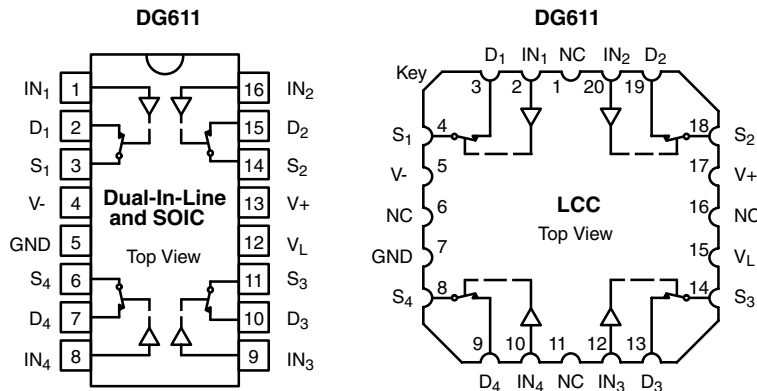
DG611

$IN_1$ 1
$D_1$ 2
$S_1$ 3
V- 4
GND 5
$S_4$ 6
$D_4$ 7
$IN_4$ 8

16 $IN_2$
15 $D_2$
14 $S_2$
13 V+
12 $V_L$
11 $S_3$
10 $D_3$
9 $IN_3$

Dual-In-Line and SOIC

Top View

DG611

Key

$D_1$ $IN_1$ NC $IN_2$ $D_2$
3 2 1 20 19

$S_1$ 4
V- 5
NC 6
GND 7
$S_4$ 8

18 $S_2$
17 V+
16 NC
15 $V_L$
14 $S_3$

LCC

Top View

9 10 11 12 13
$D_4$ $IN_4$ NC $IN_3$ $D_3$